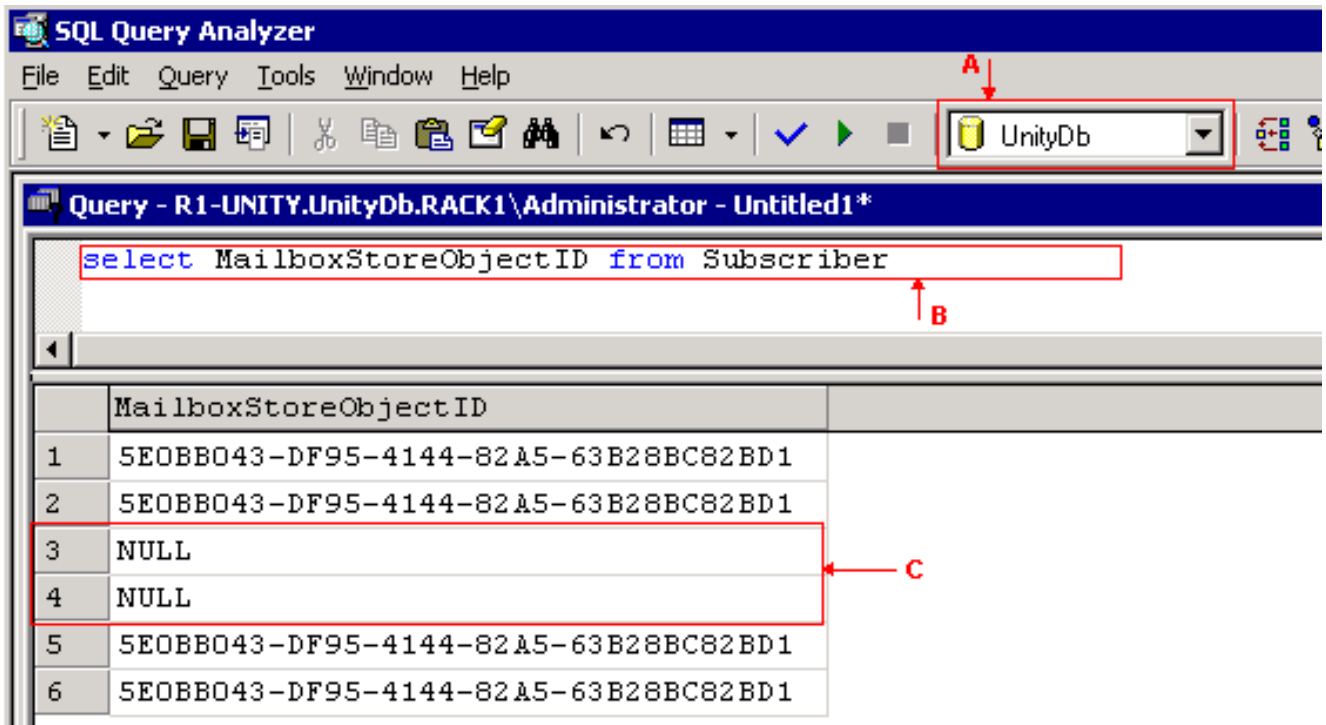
SQL Query Analyzer

File Edit Query Tools Window Help

A

UnityDb

Query - R1-UNITY.UnityDb.RACK1\Administrator - Untitled1*

select MailboxStoreObjectID from Subscriber

B

| | MailboxStoreObjectID |
|---|---|
| 1 | 5E0BB043-DF95-4144-82A5-63B28BC82BD1 |
| 2 | 5E0BB043-DF95-4144-82A5-63B28BC82BD1 |
| 3 | NULL |
| 4 | NULL |
| 5 | 5E0BB043-DF95-4144-82A5-63B28BC82BD1 |
| 6 | 5E0BB043-DF95-4144-82A5-63B28BC82BD1 |

C